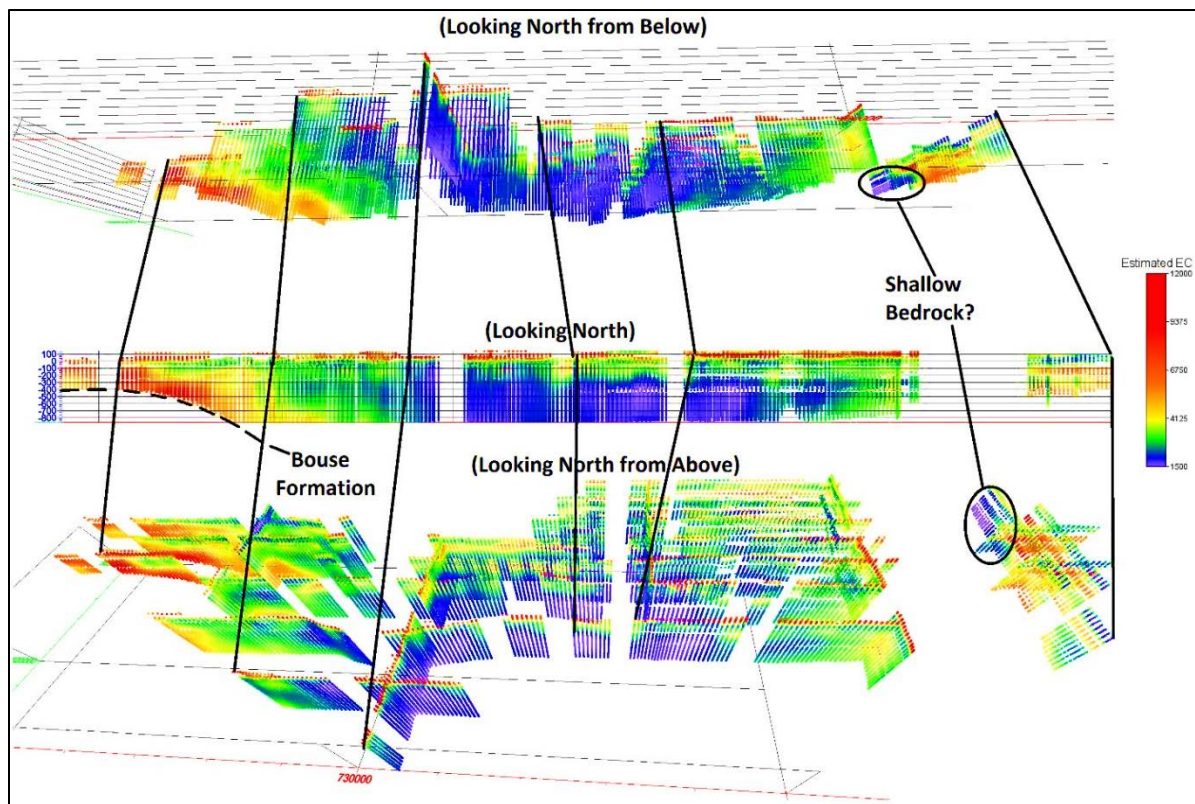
(Looking North from Below)

Shallow Bedrock?

Estimated EC
12000
9375
6750
4125
1500

(Looking North)

100
0
-100
-200
-300
-400
-500
-600
-700
-800

Bouse Formation

(Looking North from Above)

730000